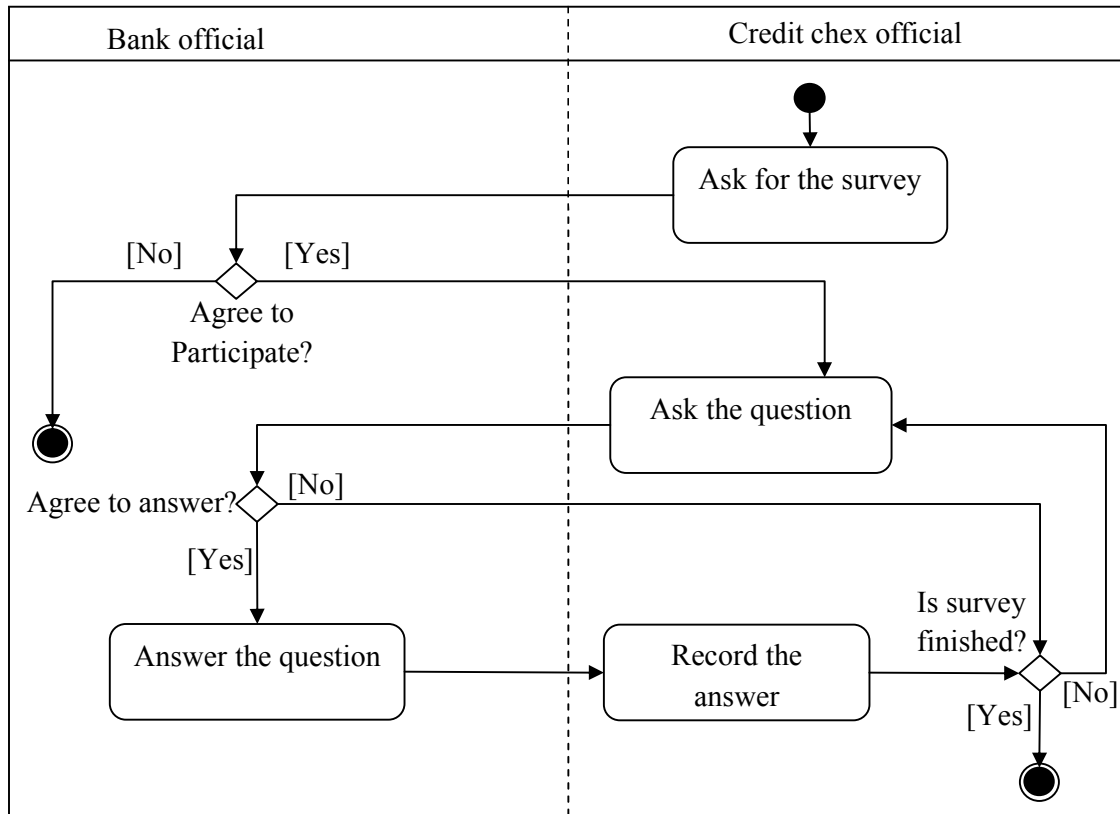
Bank official

Credit chex official

Ask for the survey

[No]

[Yes]

Agree to Participate?

Ask the question

Agree to answer?

[No]

[Yes]

Answer the question

Record the answer

Is survey finished?

[No]

[Yes]